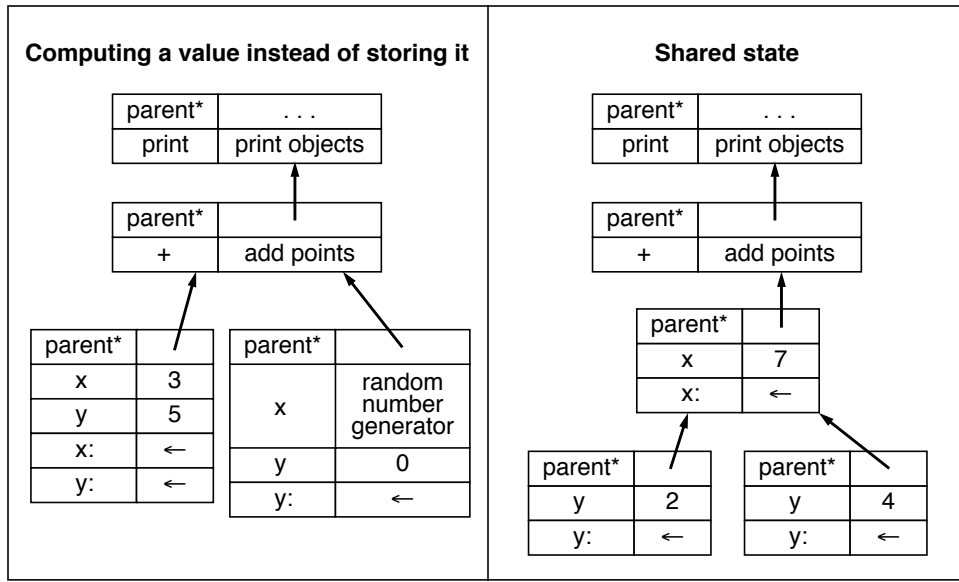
**Computing a value instead of storing it**

| parent* | . . . |
|---|---|
| print | print objects |

| parent* | |
|---|---|
| + | add points |

| parent* | |
|---|---|
| x | 3 |
| y | 5 |
| x: | ← |
| y: | ← |

| parent* | |
|---|---|
| x | random number generator |
| y | 0 |
| y: | ← |

**Shared state**

| parent* | . . . |
|---|---|
| print | print objects |

| parent* | |
|---|---|
| + | add points |

| parent* | |
|---|---|
| x | 7 |
| x: | ← |

| parent* | |
|---|---|
| y | 2 |
| y: | ← |

| parent* | |
|---|---|
| y | 4 |
| y: | ← |